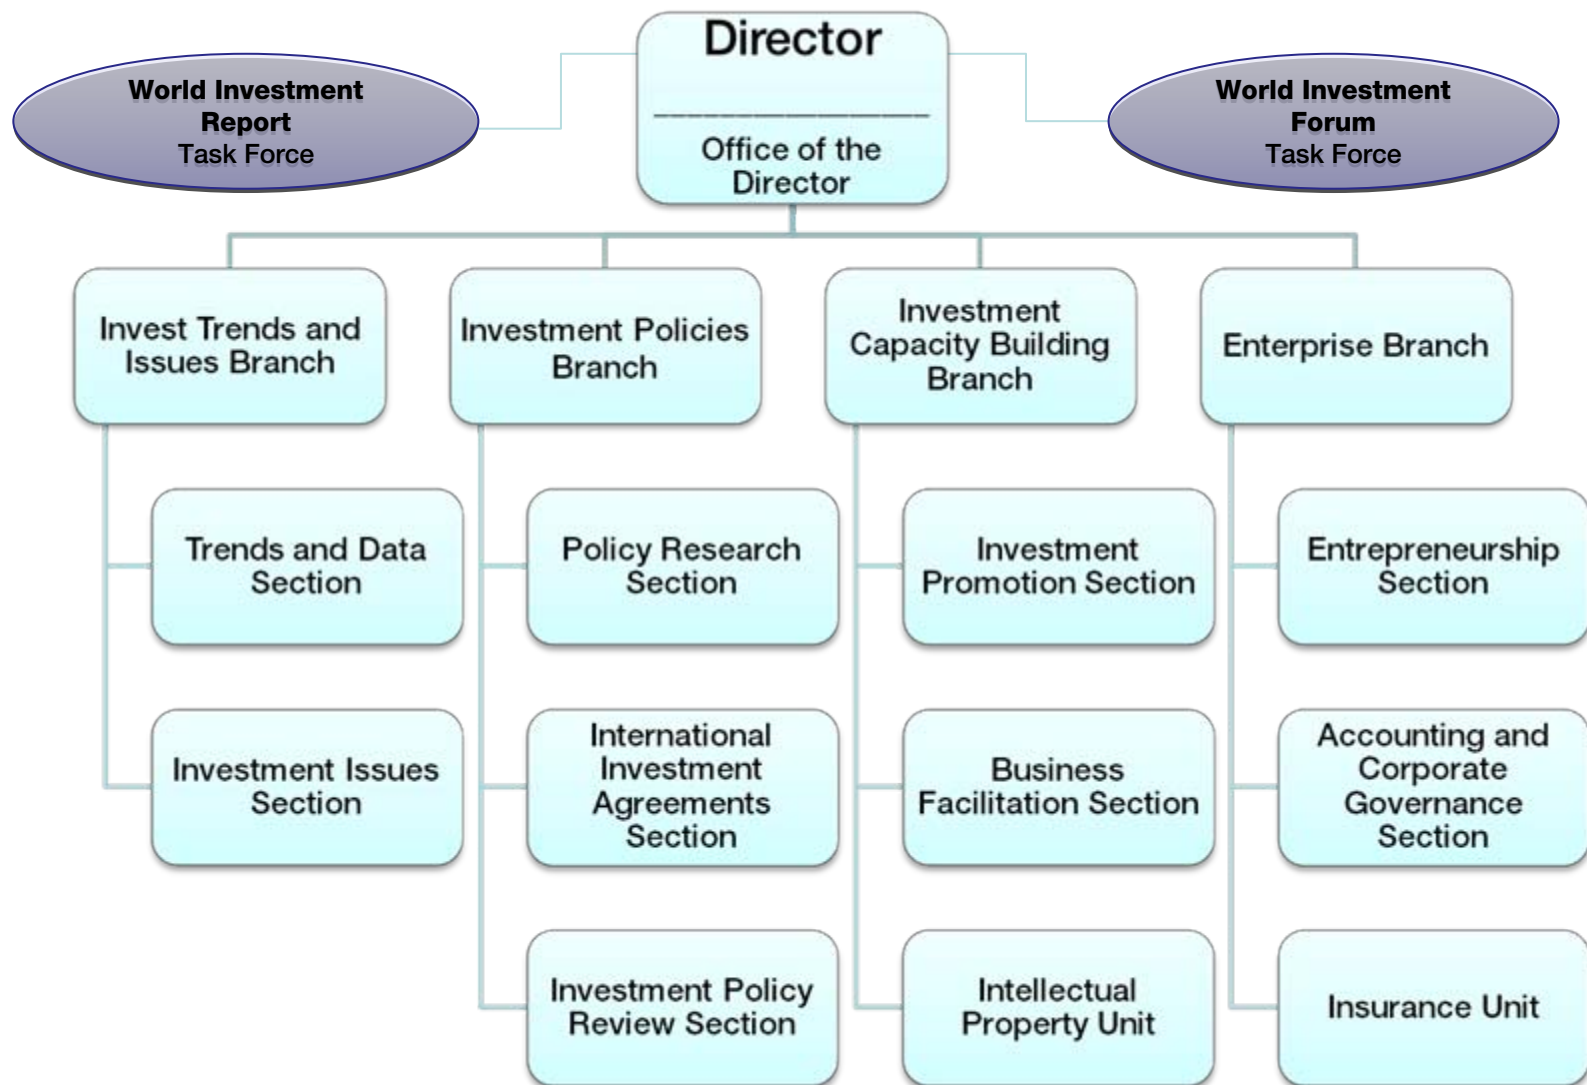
World Investment Report Task Force

Director

Office of the Director

World Investment Forum Task Force

Invest Trends and Issues Branch

Trends and Data Section

Investment Issues Section

Investment Policies Branch

Policy Research Section

International Investment Agreements Section

Investment Policy Review Section

Investment Capacity Building Branch

Investment Promotion Section

Business Facilitation Section

Intellectual Property Unit

Enterprise Branch

Entrepreneurship Section

Accounting and Corporate Governance Section

Insurance Unit